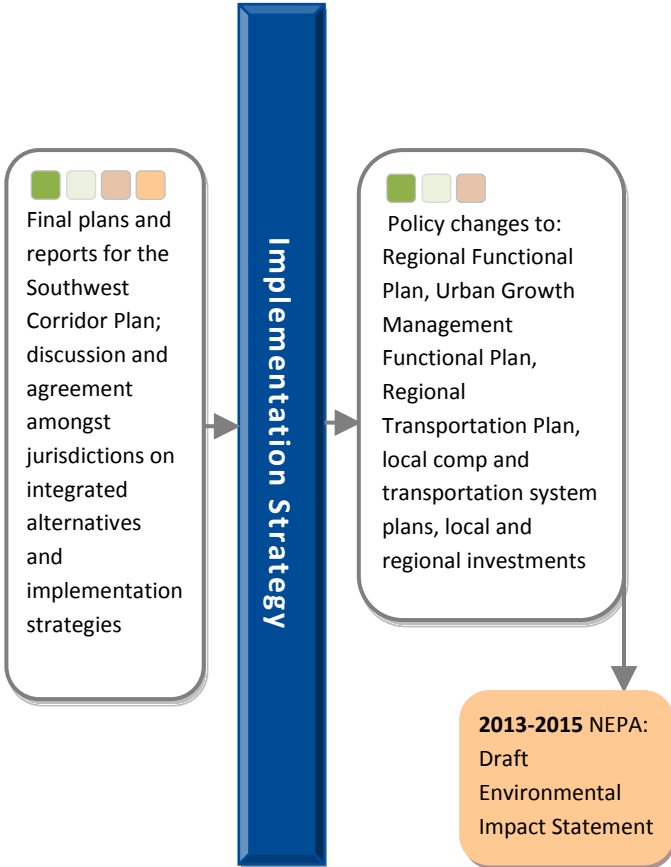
Final plans and reports for the Southwest Corridor Plan; discussion and agreement amongst jurisdictions on integrated alternatives and implementation strategies

Implementation Strategy

Policy changes to: Regional Functional Plan, Urban Growth Management Functional Plan, Regional Transportation Plan, local comp and transportation system plans, local and regional investments

**2013-2015** NEPA: Draft Environmental Impact Statement